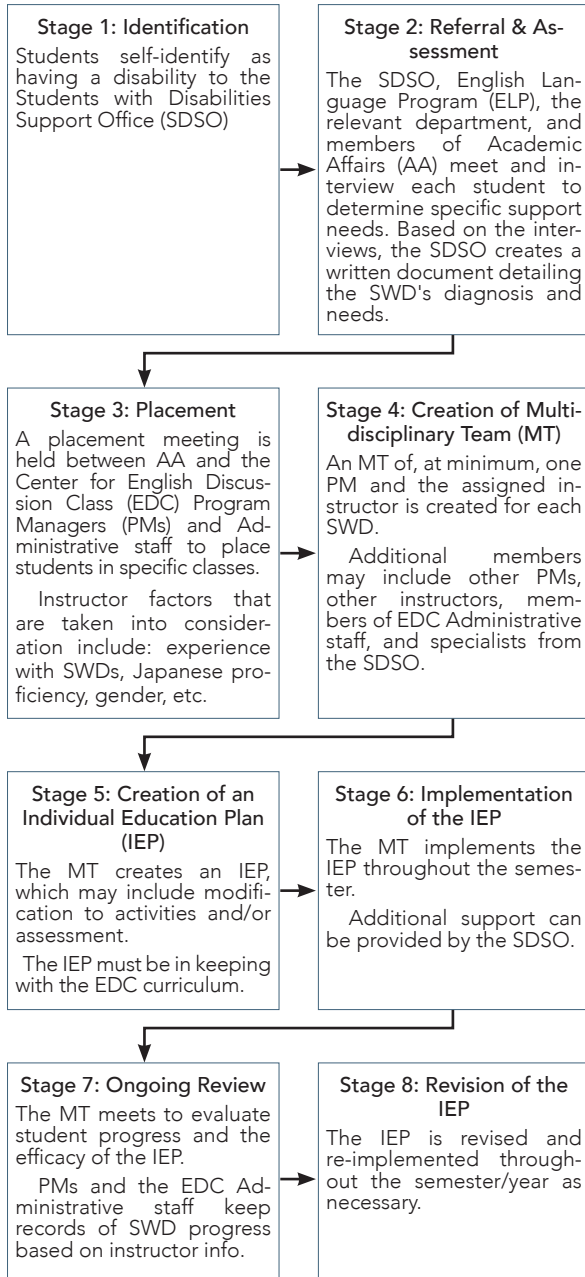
Stage 1: Identification

Students self-identify as having a disability to the Students with Disabilities Support Office (SDSO)

Stage 2: Referral & Assessment

The SDSO, English Language Program (ELP), the relevant department, and members of Academic Affairs (AA) meet and interview each student to determine specific support needs. Based on the interviews, the SDSO creates a written document detailing the SWD's diagnosis and needs.

Stage 3: Placement

A placement meeting is held between AA and the Center for English Discussion Class (EDC) Program Managers (PMs) and Administrative staff to place students in specific classes.

Instructor factors that are taken into consideration include: experience with SWDs, Japanese proficiency, gender, etc.

Stage 4: Creation of Multidisciplinary Team (MT)

An MT of, at minimum, one PM and the assigned instructor is created for each SWD.

Additional members may include other PMs, other instructors, members of EDC Administrative staff, and specialists from the SDSO.

Stage 5: Creation of an Individual Education Plan (IEP)

The MT creates an IEP, which may include modification to activities and/or assessment.

The IEP must be in keeping with the EDC curriculum.

Stage 6: Implementation of the IEP

The MT implements the IEP throughout the semester.

Additional support can be provided by the SDSO.

Stage 7: Ongoing Review

The MT meets to evaluate student progress and the efficacy of the IEP.

PMs and the EDC Administrative staff keep records of SWD progress based on instructor info.

Stage 8: Revision of the IEP

The IEP is revised and re-implemented throughout the semester/year as necessary.